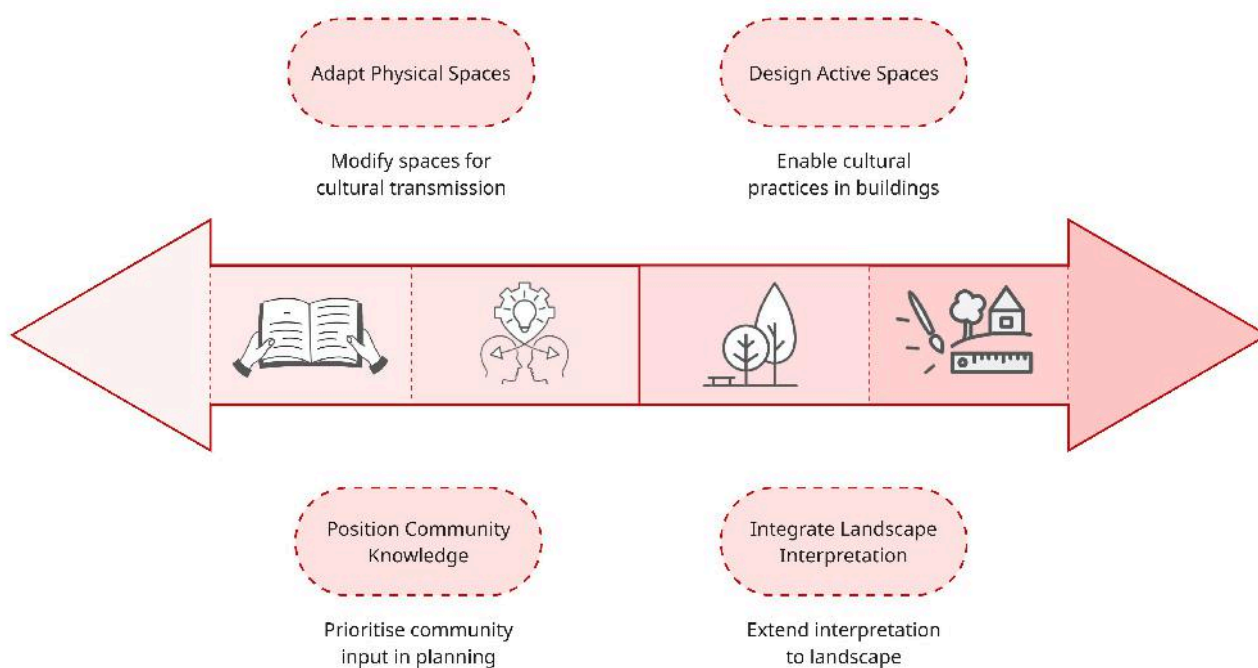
Adapt Physical Spaces

Modify spaces for cultural transmission

Design Active Spaces

Enable cultural practices in buildings

Position Community Knowledge

Prioritise community input in planning

Integrate Landscape Interpretation

Extend interpretation to landscape